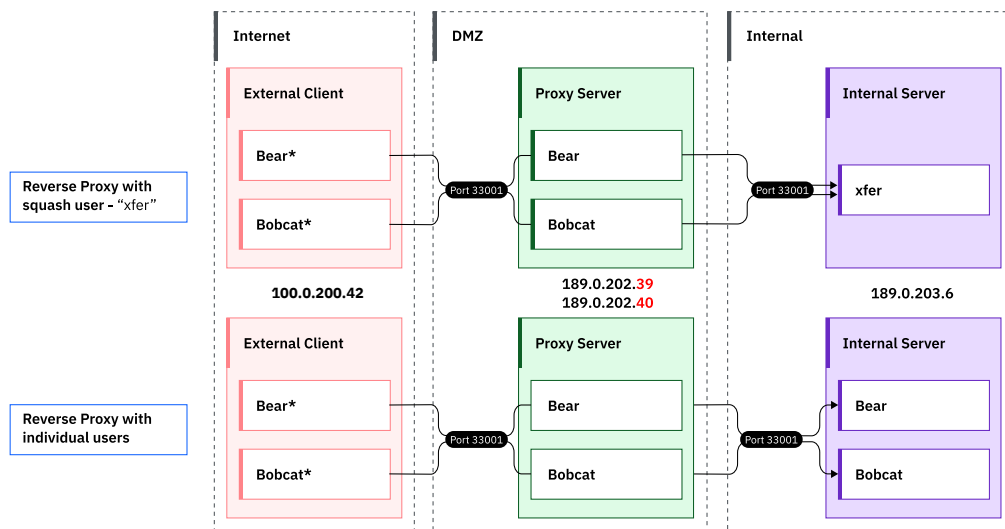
Internet

DMZ

Internal

Reverse Proxy with squash user - "xfer"

External Client

Bear*

Bobcat*

Port 33001

Proxy Server

Bear

Bobcat

Port 33001

Internal Server

xfer

100.0.200.42

189.0.202.39
189.0.202.40

189.0.203.6

Reverse Proxy with individual users

External Client

Bear*

Bobcat*

Port 33001

Proxy Server

Bear

Bobcat

Port 33001

Internal Server

Bear

Bobcat